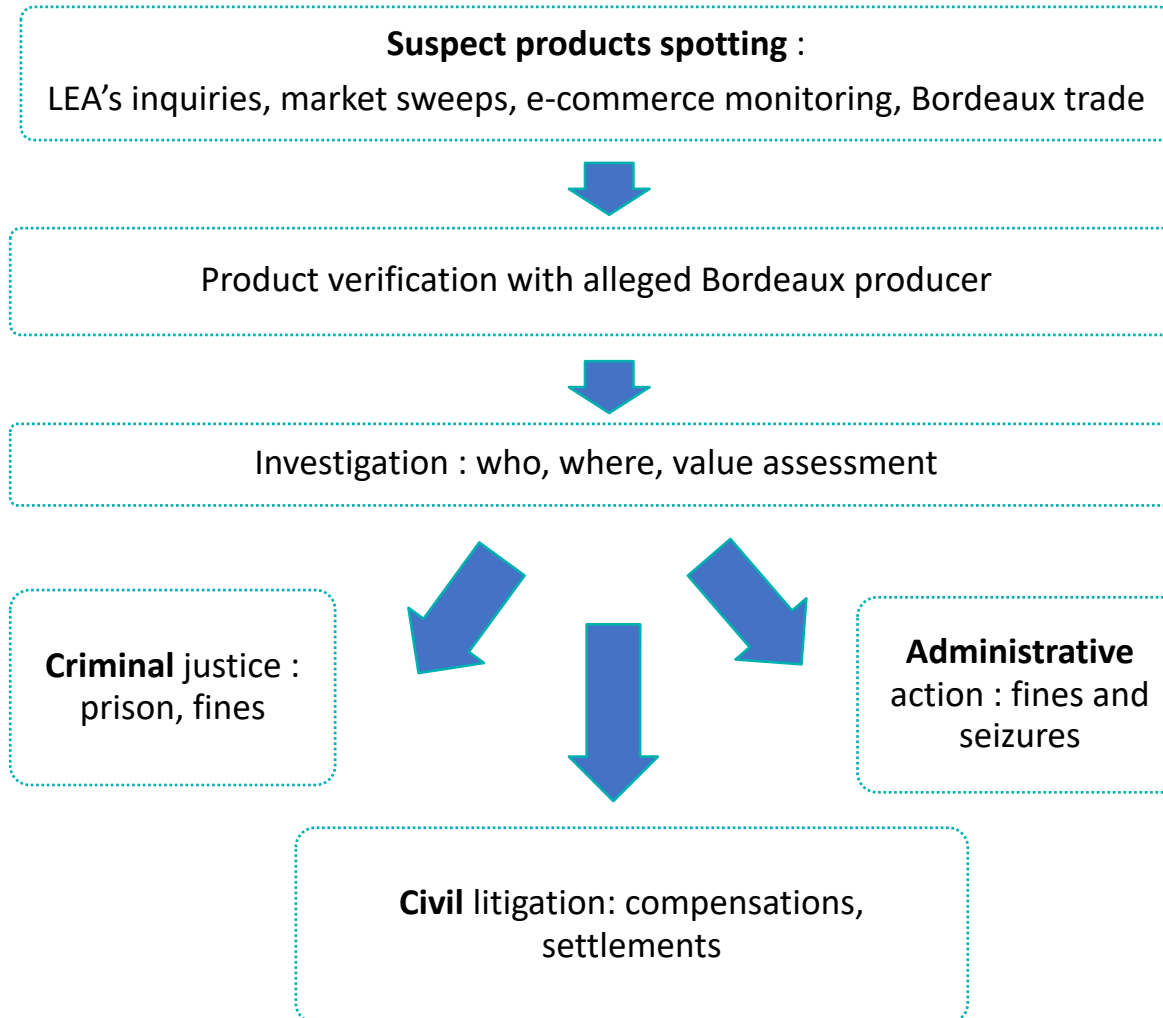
**Suspect products spotting** :
LEA’s inquiries, market sweeps, e-commerce monitoring, Bordeaux trade

Product verification with alleged Bordeaux producer

Investigation : who, where, value assessment

**Criminal** justice : prison, fines

**Administrative** action : fines and seizures

**Civil** litigation: compensations, settlements